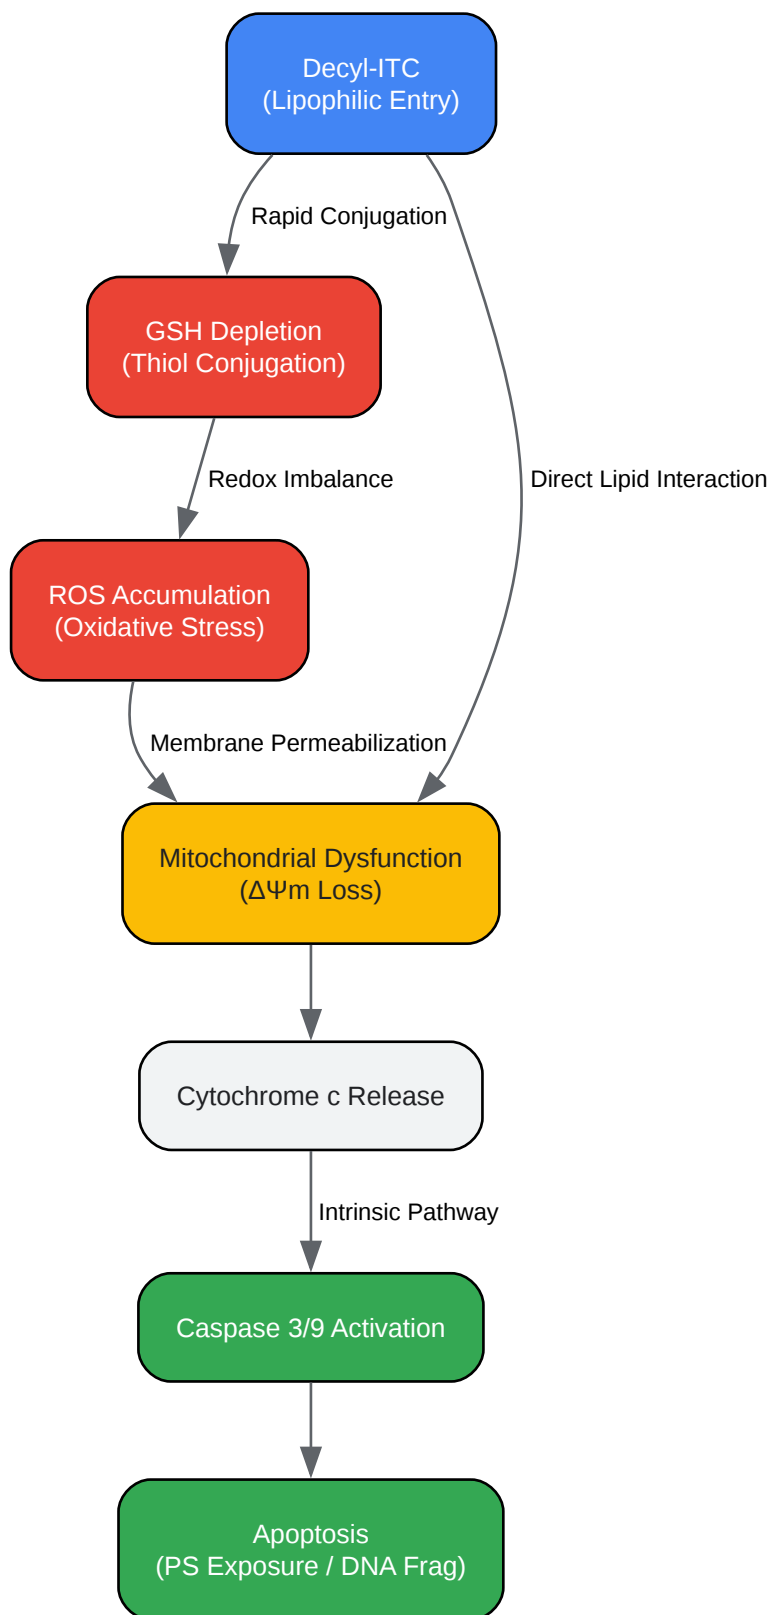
Decyl-ITC
(Lipophilic Entry)

Rapid Conjugation

Direct Lipid Interaction

GSH Depletion
(Thiol Conjugation)

Redox Imbalance

ROS Accumulation
(Oxidative Stress)

Membrane Permeabilization

Mitochondrial Dysfunction
($\Delta\Psi$m Loss)

Cytochrome c Release

Intrinsic Pathway

Caspase 3/9 Activation

Apoptosis
(PS Exposure / DNA Frag)